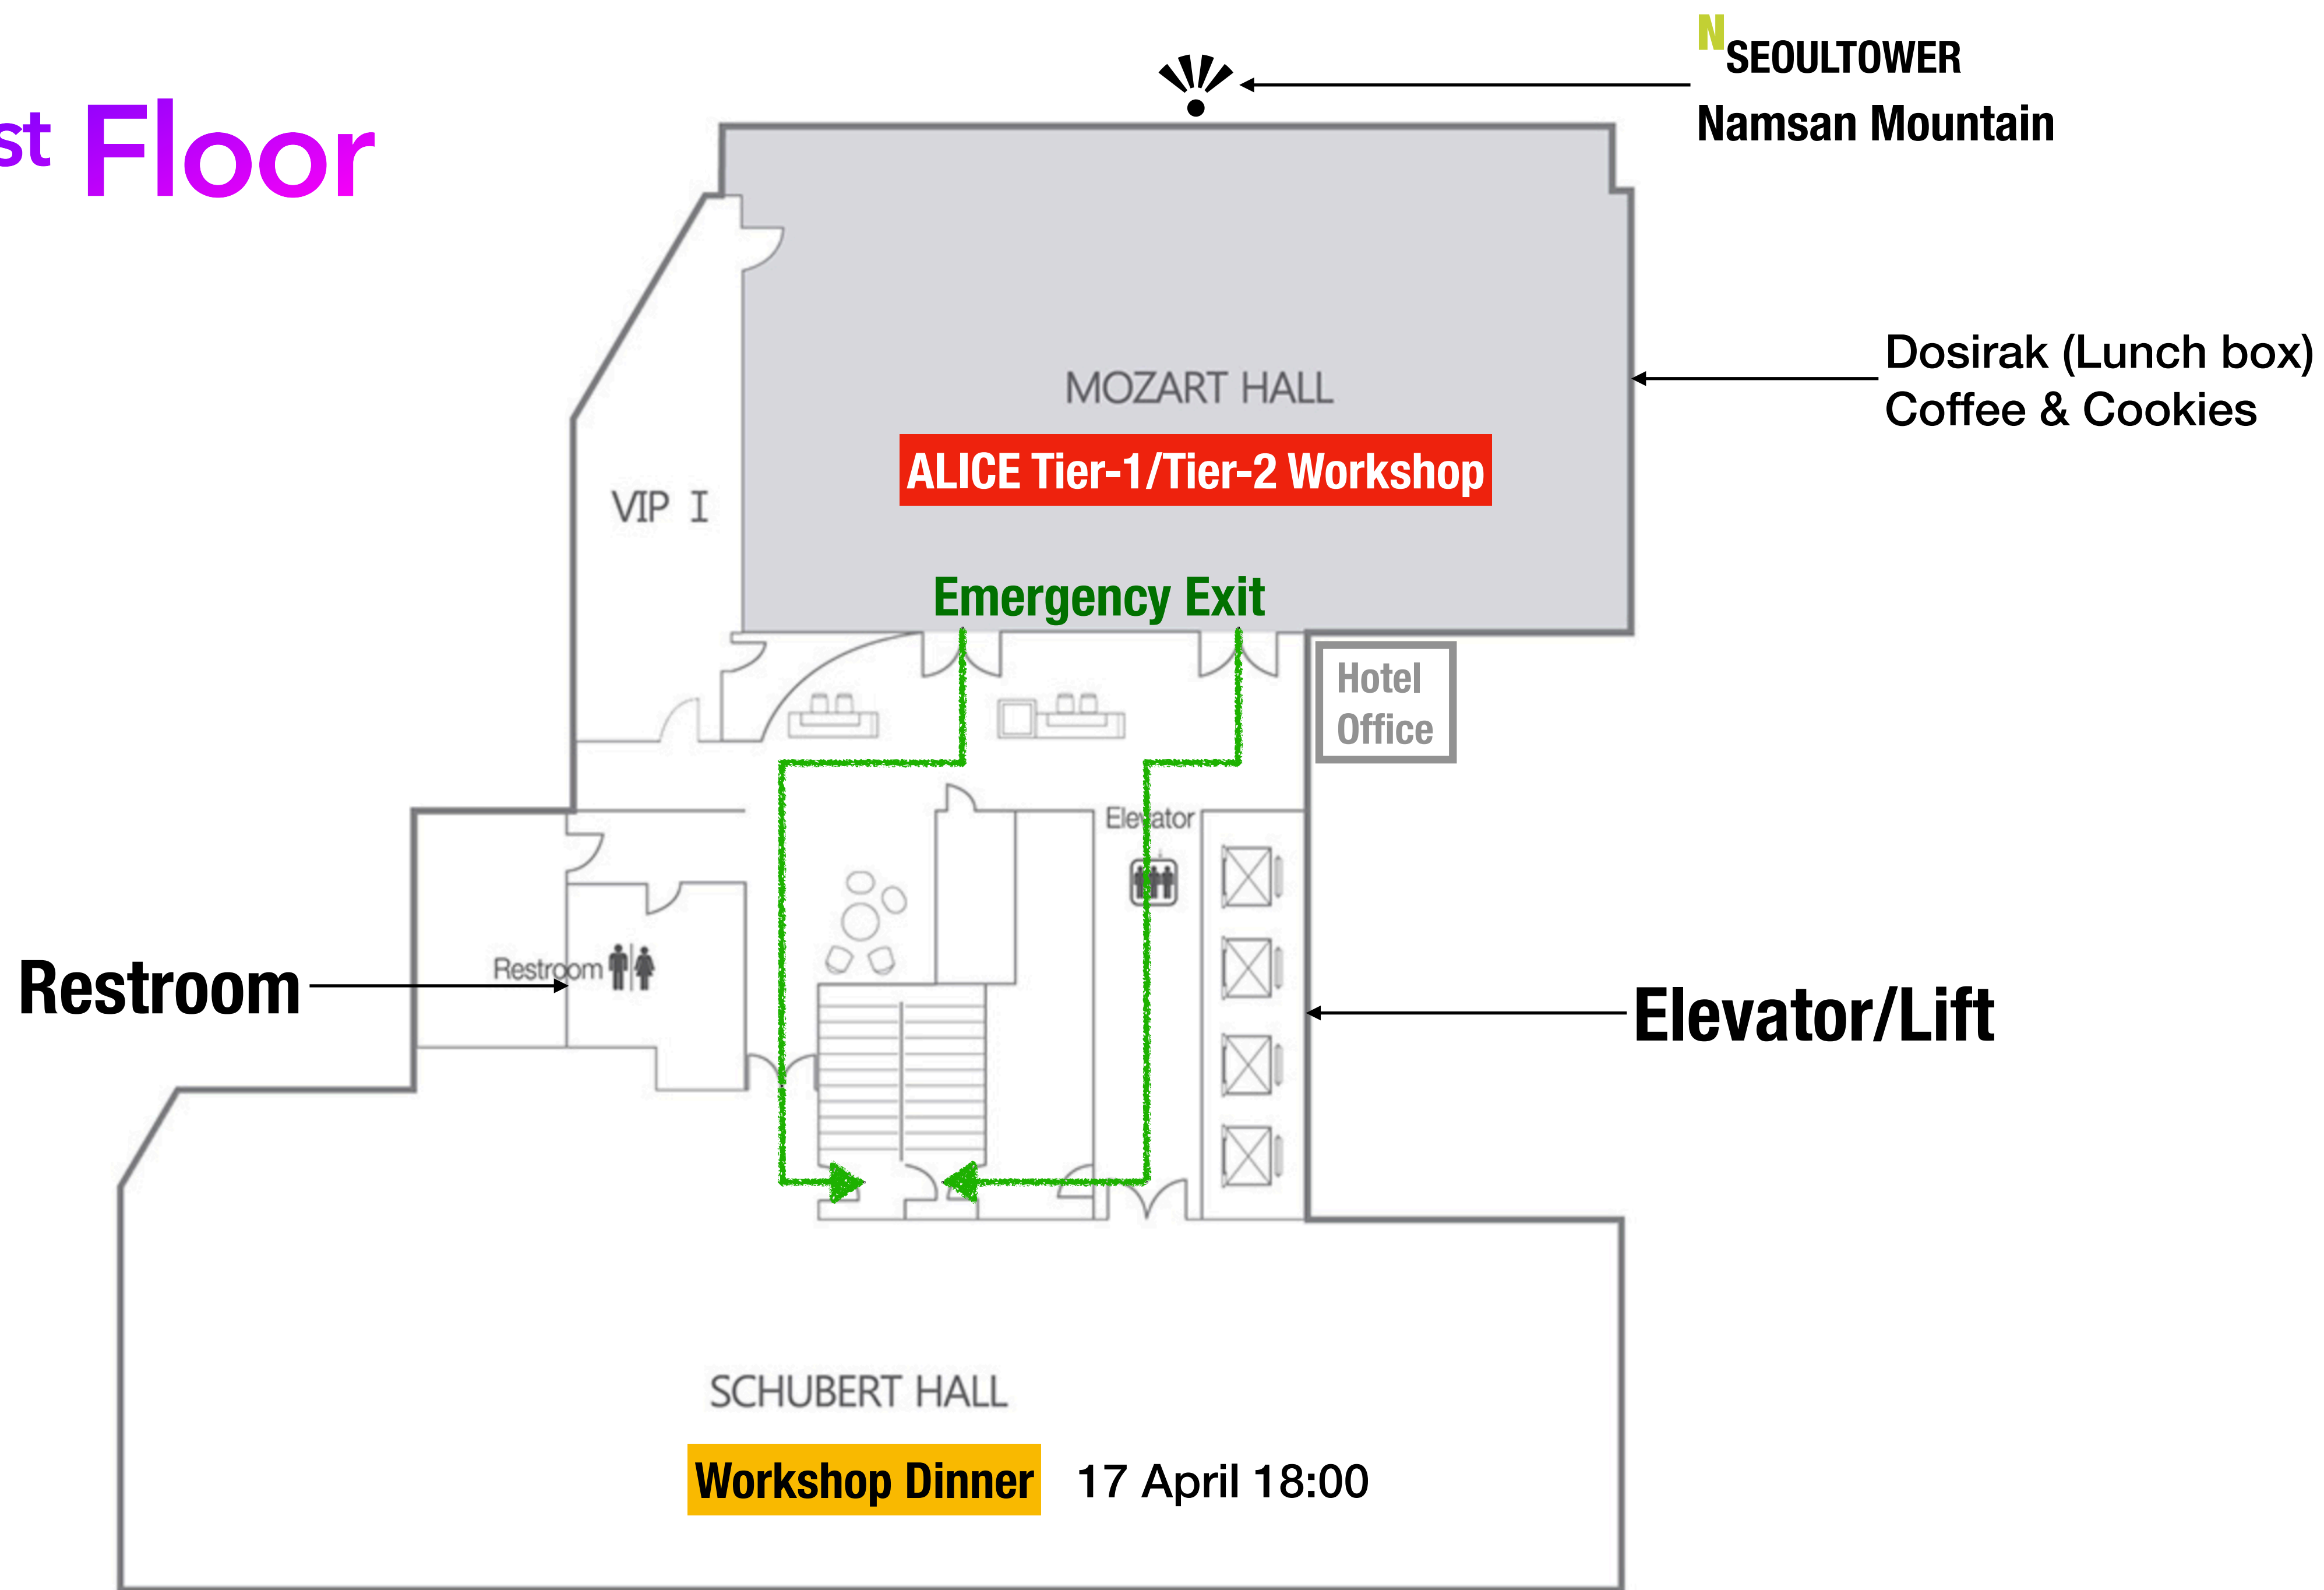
st Floor

N SEOULTOWER
Namsan Mountain

MOZART HALL

ALICE Tier-1/Tier-2 Workshop

Dosirak (Lunch box)
Coffee & Cookies

VIP I

Emergency Exit

Hotel Office

Elevator

Restroom

Restroom

Elevator/Lift

SCHUBERT HALL

Workshop Dinner 17 April 18:00